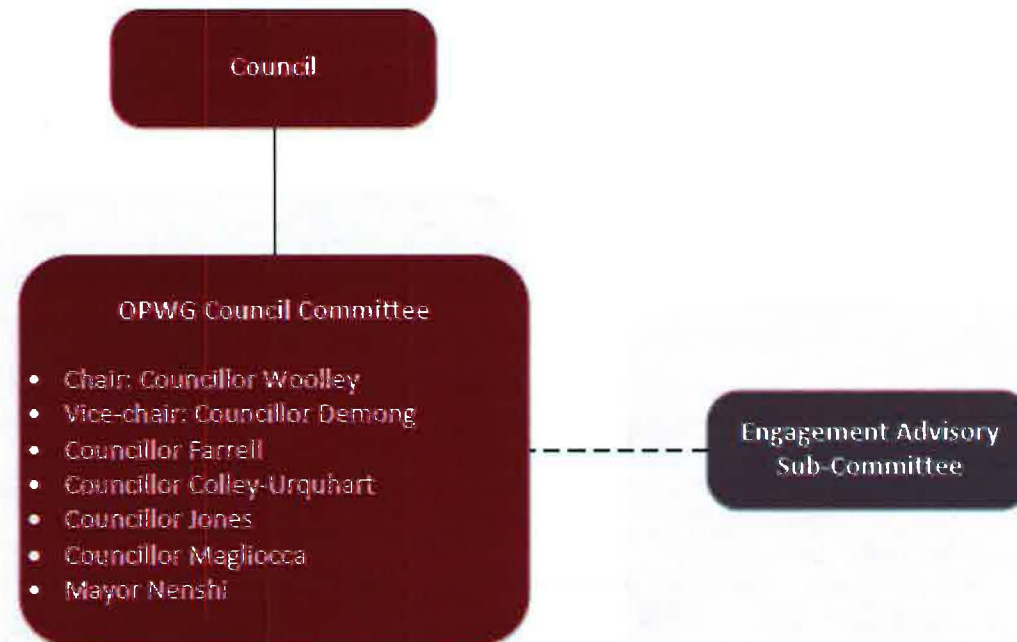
Council

OPWG Council Committee

- Chair: Councillor Woolley
- Vice-chair: Councillor Demong
- Councillor Farrell
- Councillor Colley-Urquhart
- Councillor Jones
- Councillor Magliocca
- Mayor Nenshi

Engagement Advisory Sub-Committee